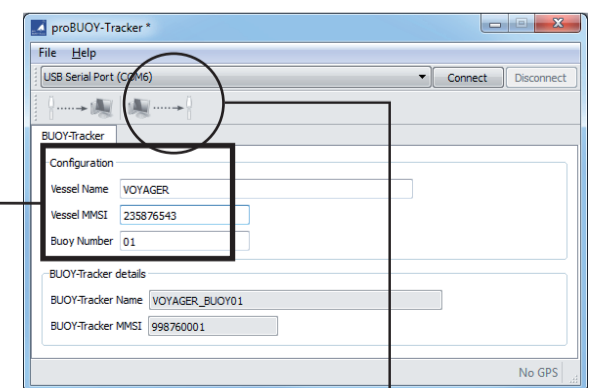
proBUOY-Tracker *

File Help

USB Serial Port (COM6)

Connect

Disconnect

BUOY-Tracker

Configuration

Vessel Name VOYAGER

Vessel MMSI 235876543

Buoy Number 01

BUOY-Tracker details

BUOY-Tracker Name VOYAGER_BUOY01

BUOY-Tracker MMSI 998760001

No GPS